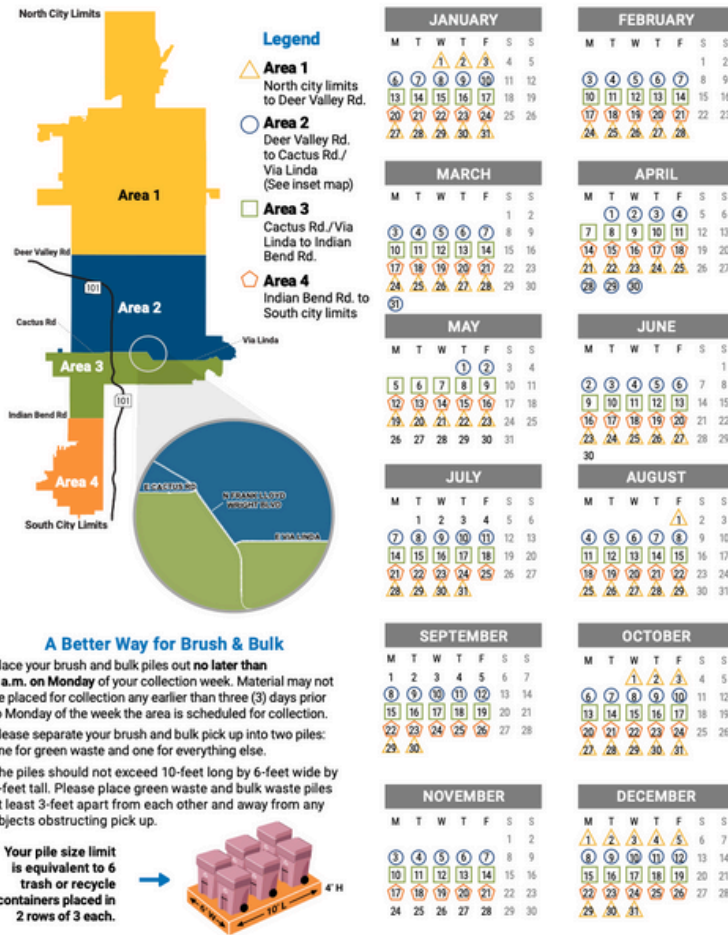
North City Limits

Legend

Area 1
North city limits to Deer Valley Rd.

Area 2
Deer Valley Rd. to Cactus Rd./ Via Linda (See inset map)

Area 3
Cactus Rd./Via Linda to Indian Bend Rd.

Area 4
Indian Bend Rd. to South city limits

Area 1

Deer Valley Rd

101

Area 2

Cactus Rd

Via Linda

Area 3

101

Indian Bend Rd

Area 4

South City Limits

E CACTUS RD

N FRANK LLOYD WRIGHT BLVD

E VIA LINDA

A Better Way for Brush & Bulk

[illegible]lace your brush and bulk piles out no later than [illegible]a.m. on Monday of your collection week. Material may not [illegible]e placed for collection any earlier than three (3) days prior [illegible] Monday of the week the area is scheduled for collection.

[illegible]lease separate your brush and bulk pick up into two piles: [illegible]ne for green waste and one for everything else.

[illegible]he piles should not exceed 10-feet long by 6-feet wide by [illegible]-feet tall. Please place green waste and bulk waste piles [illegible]t least 3-feet apart from each other and away from any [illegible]bjects obstructing pick up.

Your pile size limit is equivalent to 6 trash or recycle containers placed in 2 rows of 3 each.

6' W

10' L

4' H

JANUARY

| M | T | W | T | F | S | S |
|---|---|---|---|---|---|---|
| | | 1 | 2 | 3 | 4 | 5 |
| 6 | 7 | 8 | 9 | 10 | 11 | 12 |
| 13 | 14 | 15 | 16 | 17 | 18 | 19 |
| 20 | 21 | 22 | 23 | 24 | 25 | 26 |
| 27 | 28 | 29 | 30 | 31 | | |

FEBRUARY

| M | T | W | T | F | S | S |
|---|---|---|---|---|---|---|
| | | | | | 1 | 2 |
| 3 | 4 | 5 | 6 | 7 | 8 | 9 |
| 10 | 11 | 12 | 13 | 14 | 15 | 16 |
| 17 | 18 | 19 | 20 | 21 | 22 | 23 |
| 24 | 25 | 26 | 27 | 28 | | |

MARCH

| M | T | W | T | F | S | S |
|---|---|---|---|---|---|---|
| | | | | | 1 | 2 |
| 3 | 4 | 5 | 6 | 7 | 8 | 9 |
| 10 | 11 | 12 | 13 | 14 | 15 | 16 |
| 17 | 18 | 19 | 20 | 21 | 22 | 23 |
| 24 | 25 | 26 | 27 | 28 | 29 | 30 |
| 31 | | | | | | |

APRIL

| M | T | W | T | F | S | S |
|---|---|---|---|---|---|---|
| | 1 | 2 | 3 | 4 | 5 | 6 |
| 7 | 8 | 9 | 10 | 11 | 12 | 13 |
| 14 | 15 | 16 | 17 | 18 | 19 | 20 |
| 21 | 22 | 23 | 24 | 25 | 26 | 27 |
| 28 | 29 | 30 | | | | |

MAY

| M | T | W | T | F | S | S |
|---|---|---|---|---|---|---|
| | | | 1 | 2 | 3 | 4 |
| 5 | 6 | 7 | 8 | 9 | 10 | 11 |
| 12 | 13 | 14 | 15 | 16 | 17 | 18 |
| 19 | 20 | 21 | 22 | 23 | 24 | 25 |
| 26 | 27 | 28 | 29 | 30 | 31 | |

JUNE

| M | T | W | T | F | S | S |
|---|---|---|---|---|---|---|
| | | | | | | 1 |
| 2 | 3 | 4 | 5 | 6 | 7 | 8 |
| 9 | 10 | 11 | 12 | 13 | 14 | 15 |
| 16 | 17 | 18 | 19 | 20 | 21 | 22 |
| 23 | 24 | 25 | 26 | 27 | 28 | 29 |
| 30 | | | | | | |

JULY

| M | T | W | T | F | S | S |
|---|---|---|---|---|---|---|
| | 1 | 2 | 3 | 4 | 5 | 6 |
| 7 | 8 | 9 | 10 | 11 | 12 | 13 |
| 14 | 15 | 16 | 17 | 18 | 19 | 20 |
| 21 | 22 | 23 | 24 | 25 | 26 | 27 |
| 28 | 29 | 30 | 31 | | | |

AUGUST

| M | T | W | T | F | S | S |
|---|---|---|---|---|---|---|
| | | | | 1 | 2 | 3 |
| 4 | 5 | 6 | 7 | 8 | 9 | 10 |
| 11 | 12 | 13 | 14 | 15 | 16 | 17 |
| 18 | 19 | 20 | 21 | 22 | 23 | 24 |
| 25 | 26 | 27 | 28 | 29 | 30 | 31 |

SEPTEMBER

| M | T | W | T | F | S | S |
|---|---|---|---|---|---|---|
| 1 | 2 | 3 | 4 | 5 | 6 | 7 |
| 8 | 9 | 10 | 11 | 12 | 13 | 14 |
| 15 | 16 | 17 | 18 | 19 | 20 | 21 |
| 22 | 23 | 24 | 25 | 26 | 27 | 28 |
| 29 | 30 | | | | | |

OCTOBER

| M | T | W | T | F | S | S |
|---|---|---|---|---|---|---|
| | | 1 | 2 | 3 | 4 | 5 |
| 6 | 7 | 8 | 9 | 10 | 11 | 12 |
| 13 | 14 | 15 | 16 | 17 | 18 | 19 |
| 20 | 21 | 22 | 23 | 24 | 25 | 26 |
| 27 | 28 | 29 | 30 | 31 | | |

NOVEMBER

| M | T | W | T | F | S | S |
|---|---|---|---|---|---|---|
| | | | | | 1 | 2 |
| 3 | 4 | 5 | 6 | 7 | 8 | 9 |
| 10 | 11 | 12 | 13 | 14 | 15 | 16 |
| 17 | 18 | 19 | 20 | 21 | 22 | 23 |
| 24 | 25 | 26 | 27 | 28 | 29 | 30 |

DECEMBER

| M | T | W | T | F | S | S |
|---|---|---|---|---|---|---|
| 1 | 2 | 3 | 4 | 5 | 6 | 7 |
| 8 | 9 | 10 | 11 | 12 | 13 | 14 |
| 15 | 16 | 17 | 18 | 19 | 20 | 21 |
| 22 | 23 | 24 | 25 | 26 | 27 | 28 |
| 29 | 30 | 31 | | | | |